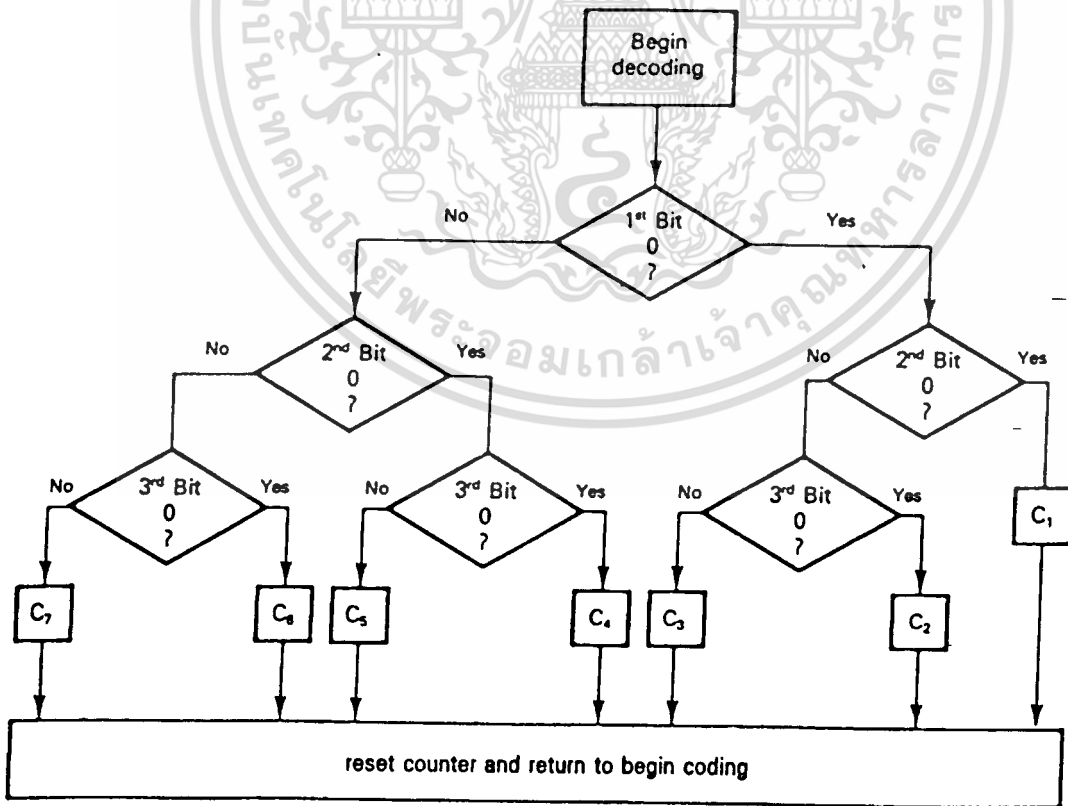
Begin decoding

No

$1^{st}$ Bit 0 ?

Yes

No

$2^{nd}$ Bit 0 ?

Yes

No

$2^{nd}$ Bit 0 ?

Yes

No

$3^{rd}$ Bit 0 ?

Yes

No

$3^{rd}$ Bit 0 ?

Yes

No

$3^{rd}$ Bit 0 ?

Yes

$C_1$

$C_7$

$C_6$

$C_5$

$C_4$

$C_3$

$C_2$

reset counter and return to begin coding